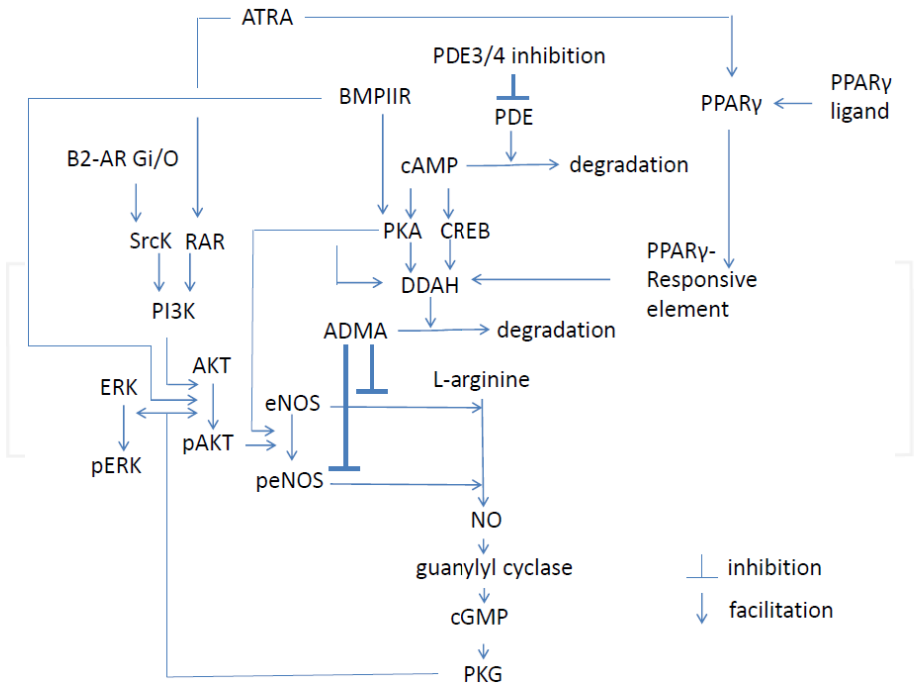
ATRA

PDE3/4 inhibition

PPARγ ligand

PPARγ

BMPIIR

PDE

B2-AR Gi/O

cAMP

degradation

SrcK

RAR

PKA

CREB

PPARγ-Responsive element

PI3K

DDAH

ADMA

degradation

AKT

ERK

L-arginine

eNOS

pAKT

pERK

peNOS

NO

guanylyl cyclase

inhibition

cGMP

facilitation

PKG